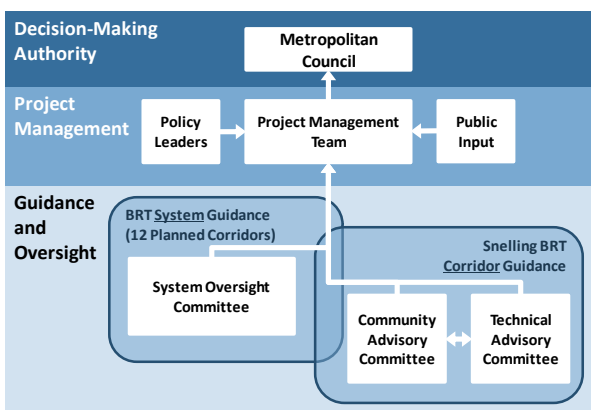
Decision-Making Authority

Metropolitan Council

Project Management

Policy Leaders

Project Management Team

Public Input

Guidance and Oversight

BRT System Guidance (12 Planned Corridors)

System Oversight Committee

Snelling BRT Corridor Guidance

Community Advisory Committee

Technical Advisory Committee